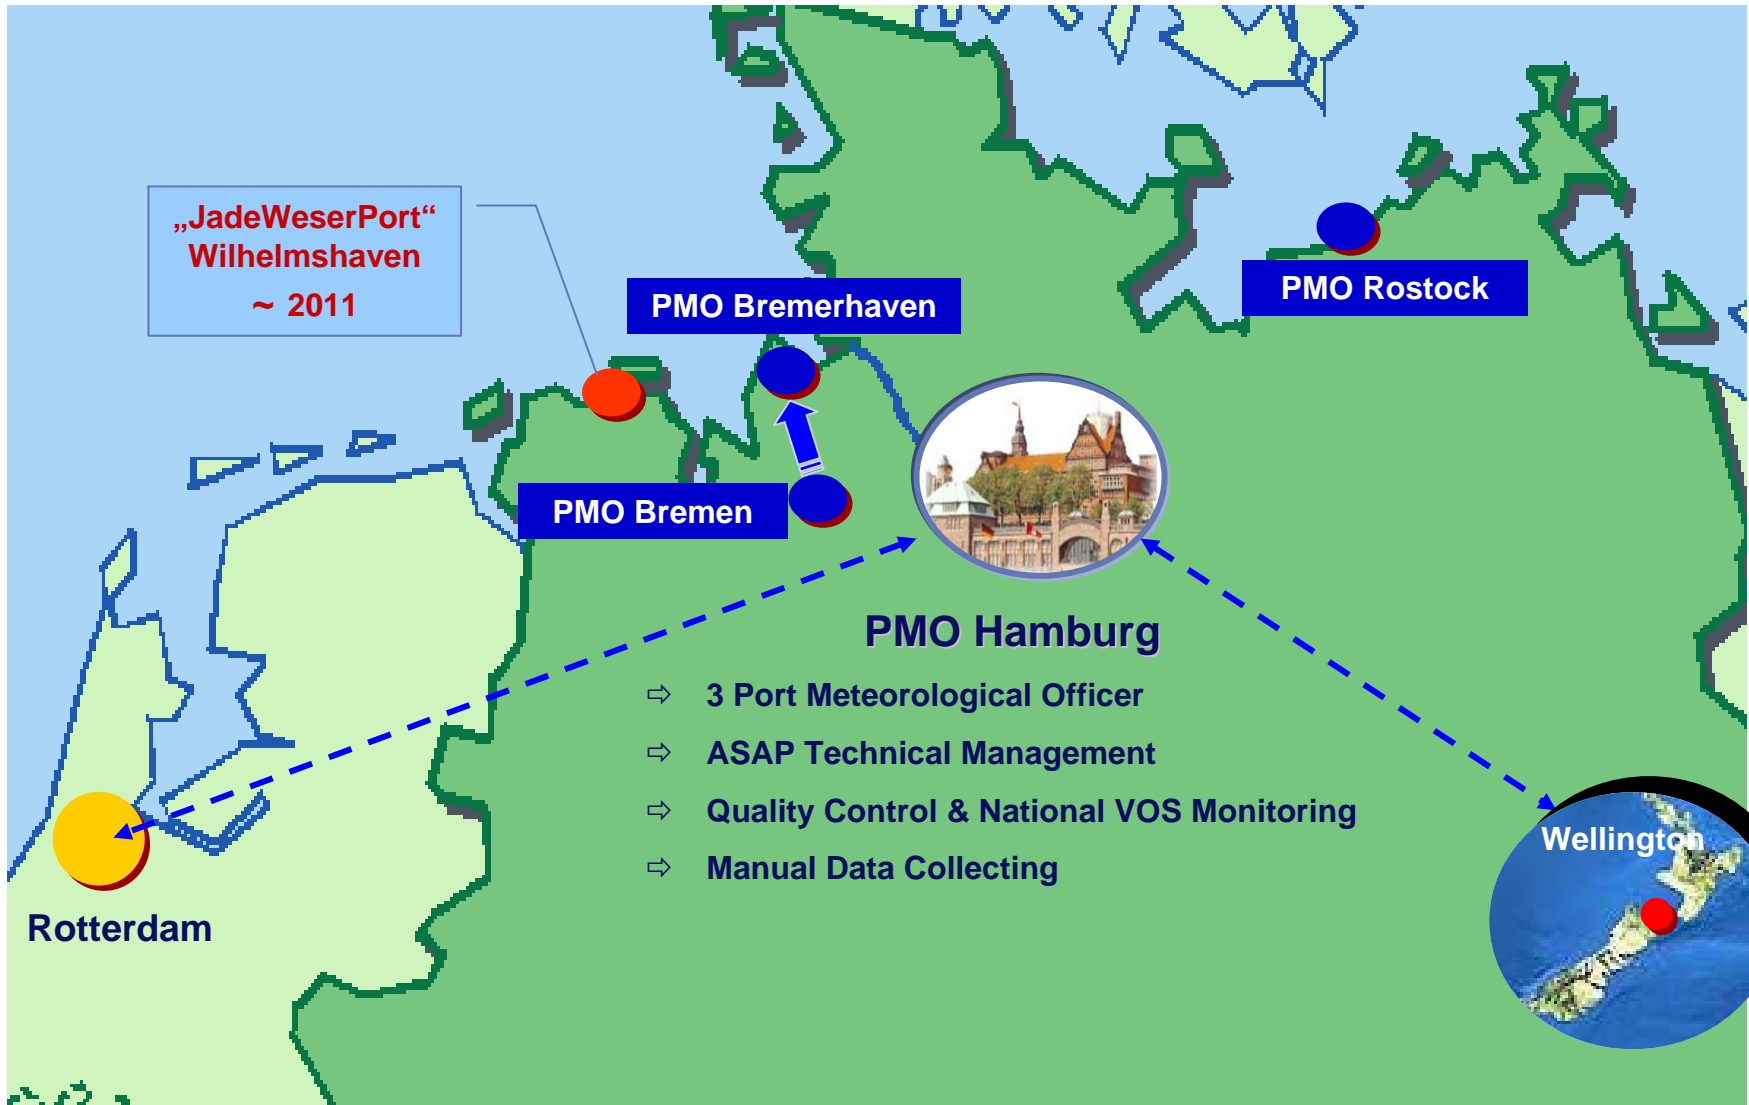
„JadeWeserPort“
Wilhelmshaven
~ 2011

PMO Bremerhaven

PMO Rostock

PMO Bremen

PMO Hamburg

⇨ 3 Port Meteorological Officer
⇨ ASAP Technical Management
⇨ Quality Control & National VOS Monitoring
⇨ Manual Data Collecting

Wellington

Rotterdam